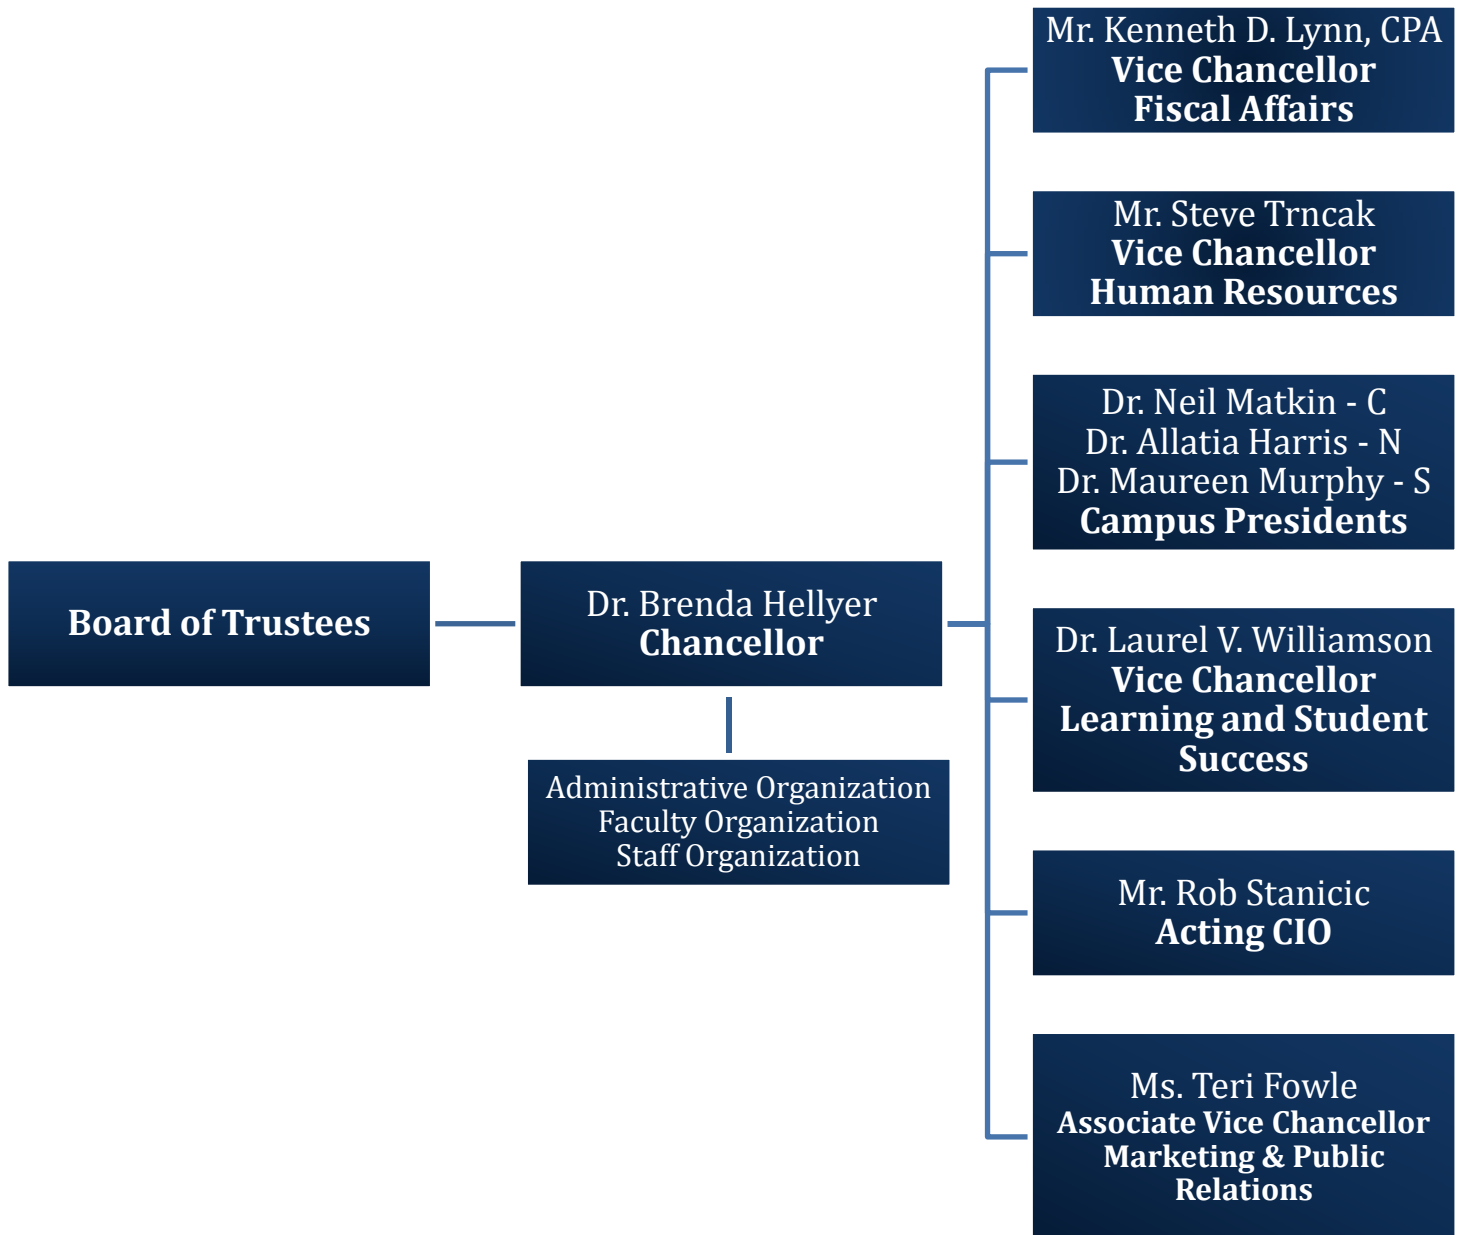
Board of Trustees

Dr. Brenda Hellyer
Chancellor

Administrative Organization
Faculty Organization
Staff Organization

Mr. Kenneth D. Lynn, CPA
Vice Chancellor
Fiscal Affairs

Mr. Steve Trncak
Vice Chancellor
Human Resources

Dr. Neil Matkin - C
Dr. Allatia Harris - N
Dr. Maureen Murphy - S
Campus Presidents

Dr. Laurel V. Williamson
Vice Chancellor
Learning and Student Success

Mr. Rob Stanicic
Acting CIO

Ms. Teri Fowle
Associate Vice Chancellor
Marketing & Public Relations